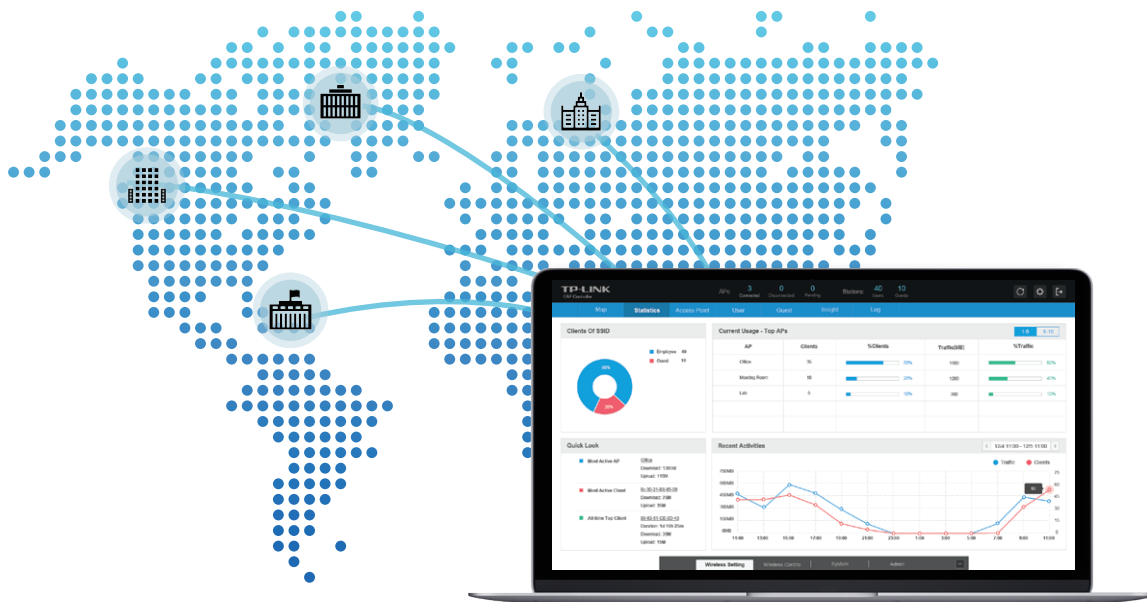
TP-LINK
EAP Controller

APs 3 Connected 0 Disconnected 0 Pending Devices 40 Users 10 Guests

Map Statistics Access Point User Guest Insight Log

Clients Of SSID

Employee 40
Guest 10

80%
20%

Current Usage - Top APs

1-5 6-10

| AP | Clients | %Clients | Traffic(MB) | %Traffic |
|---|---|---|---|---|
| Office | 75 | 70% | 1000 | 60% |
| Meeting Room | 18 | 20% | 1280 | 40% |
| Lab | 3 | 10% | 380 | 10% |

Quick Look

Most Active AP Office Download: 1.5GB Upload: 1.1GB

Most Active Client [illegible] Download: 2GB Upload: 5GB

All-time Top Client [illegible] Duration: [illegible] Download: 3GB Upload: 1GB

Recent Activities

12/4 11:00 - 12/5 11:00

Traffic Clients

750MB 600MB 450MB 300MB 150MB 0MB

25 20 15 10 5 0

11:00 13:00 15:00 17:00 19:00 21:00 23:00 1:00 3:00 5:00 7:00 9:00 11:00

Wireless Setting Wireless Control System Admin